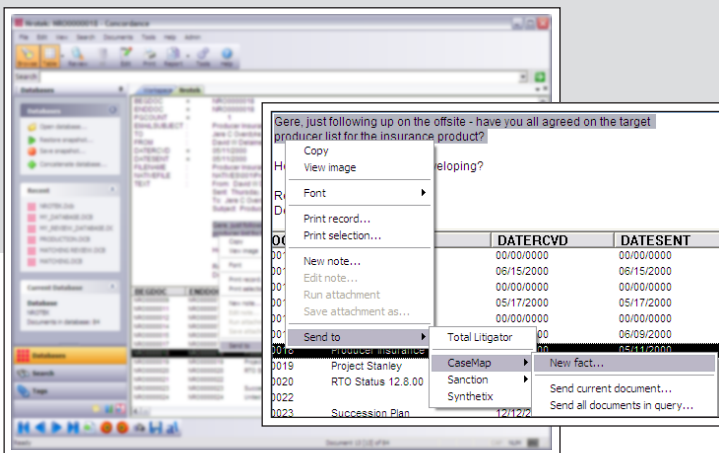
Module: NR000018 - Concordance

File Edit View Search Documents Tools Help Admin

Browse Table Review Edit Print Redact Tags Help

Search

Databases

Open database...
Replace properties...
Save snapshot...
Concatenate databases...

Recent

Current Database

Database
Documents in database: 84

Databases
Search
Tags

Ready

Gere, just following up on the offsite - have you all agreed on the target producer list for the insurance product?

He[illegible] eloping?

Re
De

| OC | DATERCVD | DATESENT |
|---|---|---|
| 001 | 00/00/0000 | 00/00/0000 |
| 001 | 06/15/2000 | 06/15/2000 |
| 001 | 00/00/0000 | 00/00/0000 |
| 001 | 05/17/2000 | 05/17/2000 |
| 001 | 00/00/0000 | 00/00/0000 |
| 001 | 06/09/2000 | 06/09/2000 |
| 0018 Producer Insurance | | 05/11/2000 |
| 0019 Project Stanley | | |
| 0020 RTO Status 12.8.00 | | |
| 0022 | | |
| 0023 Succession Plan | 12/12/2 | |

Copy
View image
Font
Print record...
Print selection...
New note...
Edit note...
Run attachment
Save attachment as...
Send to

Total Litigator
CaseMap
Sanction
Synthetix

New fact...
Send current document...
Send all documents in query...